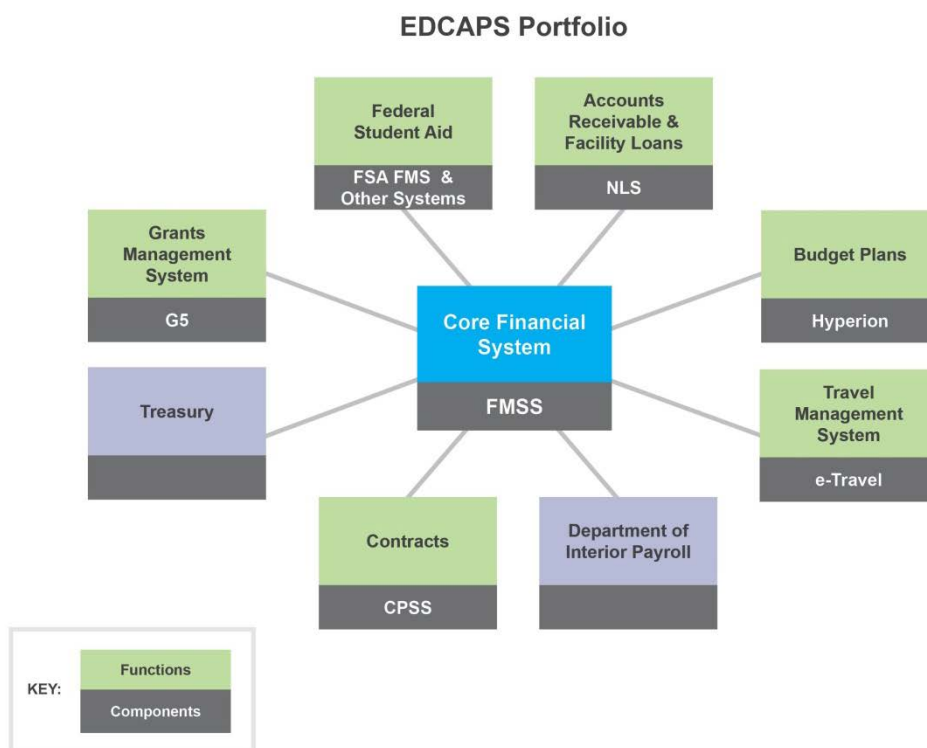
EDCAPS Portfolio

Federal Student Aid

FSA FMS & Other Systems

Accounts Receivable & Facility Loans

NLS

Grants Management System

G5

Budget Plans

Hyperion

Core Financial System

FMSS

Treasury

Travel Management System

e-Travel

Contracts

CPSS

Department of Interior Payroll

KEY:

Functions

Components